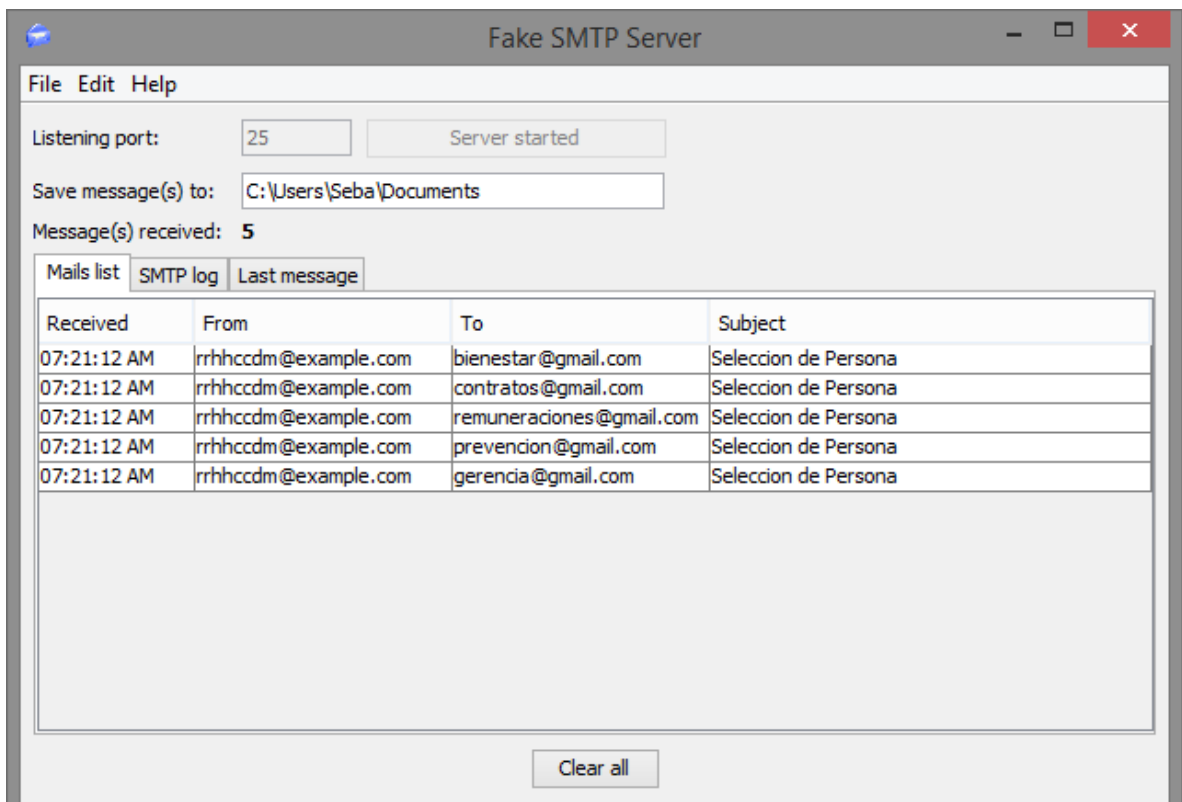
Fake SMTP Server

File Edit Help

Listening port: 25 Server started

Save message(s) to: C:\Users\Seba\Documents

Message(s) received: 5

Mails list SMTP log Last message

| Received | From | To | Subject |
|---|---|---|---|
| 07:21:12 AM | rrhhccdm@example.com | bienestar@gmail.com | Seleccion de Persona |
| 07:21:12 AM | rrhhccdm@example.com | contratos@gmail.com | Seleccion de Persona |
| 07:21:12 AM | rrhhccdm@example.com | remuneraciones@gmail.com | Seleccion de Persona |
| 07:21:12 AM | rrhhccdm@example.com | prevencion@gmail.com | Seleccion de Persona |
| 07:21:12 AM | rrhhccdm@example.com | gerencia@gmail.com | Seleccion de Persona |

Clear all